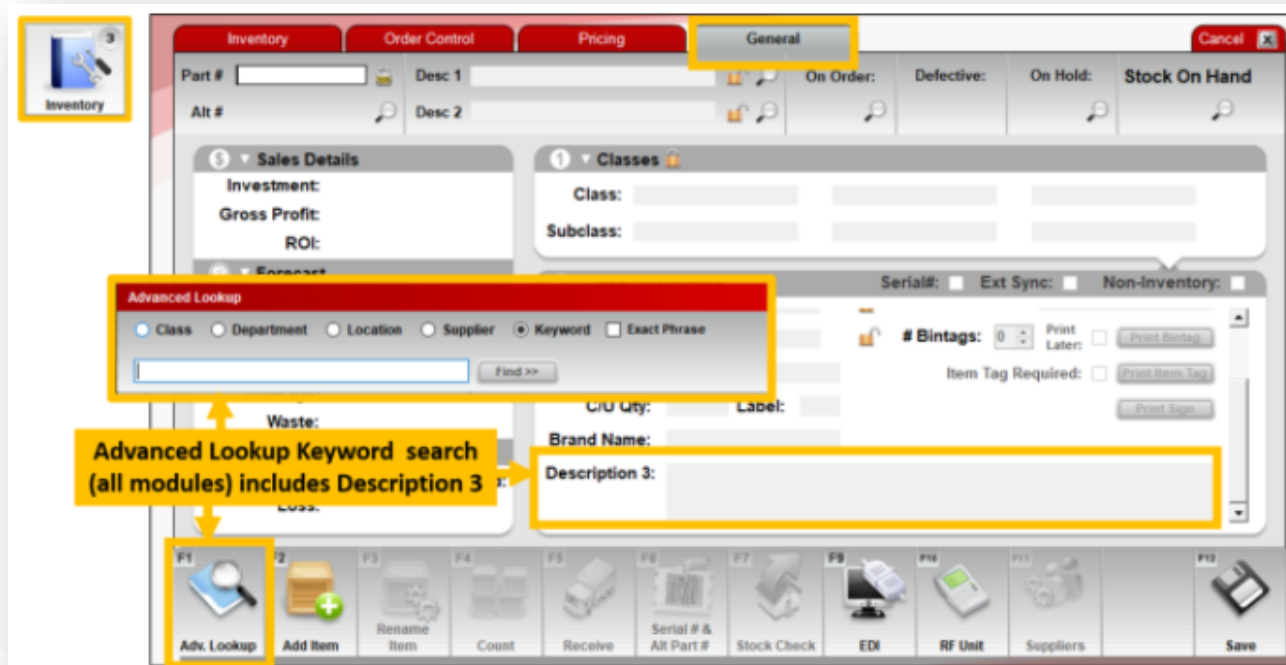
3
Inventory

Inventory
Order Control
Pricing
General
Cancel

Part #
Alt #
Desc 1
Desc 2
On Order:
Defective:
On Hold:
Stock On Hand

Sales Details
Investment:
Gross Profit:
ROI:
Forecast

Classes
Class:
Subclass:

Serial#:
Ext Sync:
Non-Inventory:

Advanced Lookup
Class
Department
Location
Supplier
Keyword
Exact Phrase
Find >>

# Bintags:
0
Print Later:
Print Bintag
Item Tag Required:
Print Item Tag
Print Sign

Waste:
C/U Qty:
Label:
Brand Name:
Description 3:
Loss:

Advanced Lookup Keyword search (all modules) includes Description 3

F1
Adv. Lookup
F2
Add Item
F3
Rename Item
F4
Count
F5
Receive
F6
Serial # & Alt Part #
F7
Stock Check
F9
EDI
F10
RF Unit
F11
Suppliers
F12
Save